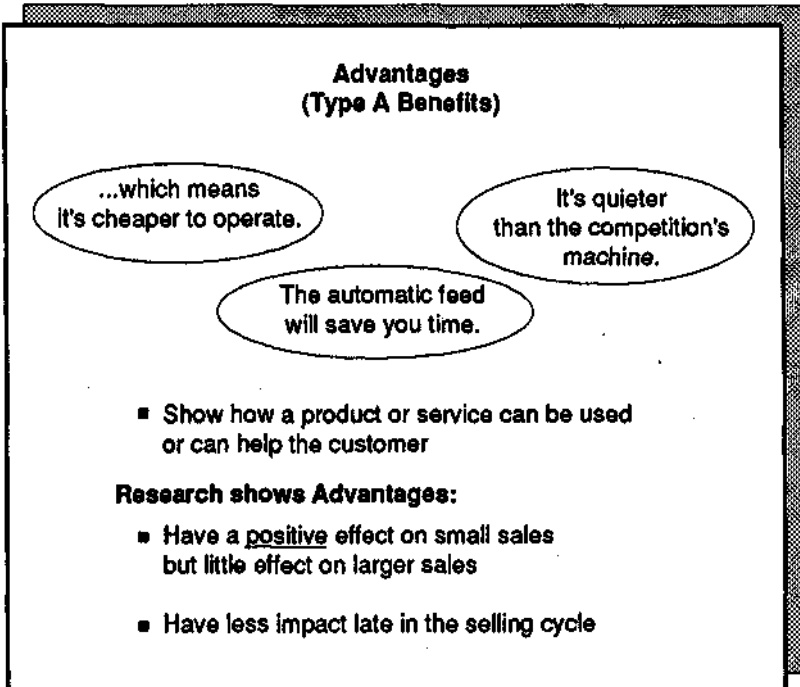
Advantages
(Type A Benefits)

...which means it's cheaper to operate.

It's quieter than the competition's machine.

The automatic feed will save you time.

- Show how a product or service can be used or can help the customer

Research shows Advantages:

- Have a positive effect on small sales but little effect on larger sales

- Have less impact late in the selling cycle